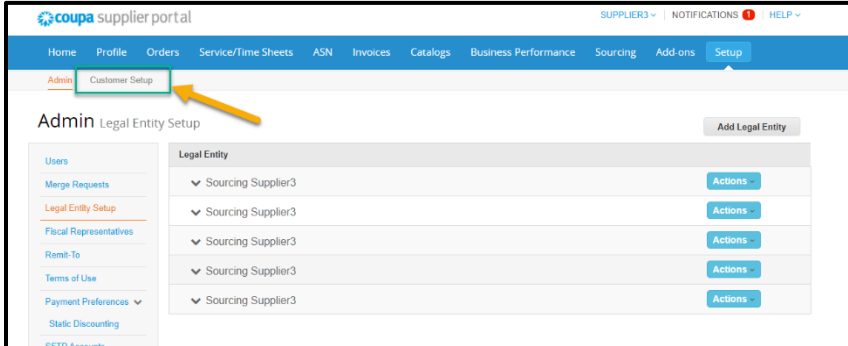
coupa supplier portal

SUPPLIER3 | NOTIFICATIONS 1 | HELP

Home Profile Orders Service/Time Sheets ASN Invoices Catalogs Business Performance Sourcing Add-ons Setup

Admin Customer Setup

Admin Legal Entity Setup

Add Legal Entity

Users
Merge Requests
Legal Entity Setup
Fiscal Representatives
Remit-To
Terms of Use
Payment Preferences
Static Discounting
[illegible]

| Legal Entity | |
|---|---|
| Sourcing Supplier3 | Actions |
| Sourcing Supplier3 | Actions |
| Sourcing Supplier3 | Actions |
| Sourcing Supplier3 | Actions |
| Sourcing Supplier3 | Actions |